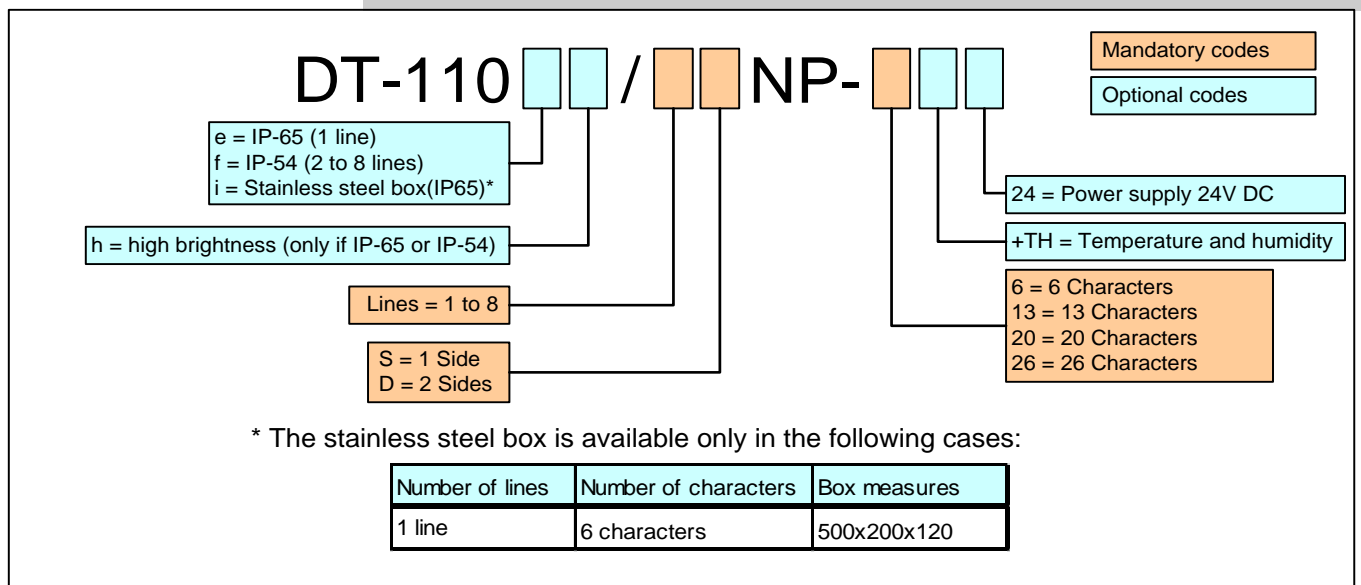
DT-110 / NP-

Mandatory codes

Optional codes

e = IP-65 (1 line)
f = IP-54 (2 to 8 lines)
i = Stainless steel box(IP65)*

h = high brightness (only if IP-65 or IP-54)

Lines = 1 to 8

S = 1 Side
D = 2 Sides

24 = Power supply 24V DC

+TH = Temperature and humidity

6 = 6 Characters
13 = 13 Characters
20 = 20 Characters
26 = 26 Characters

* The stainless steel box is available only in the following cases:

| Number of lines | Number of characters | Box measures |
|---|---|---|
| 1 line | 6 characters | 500x200x120 |